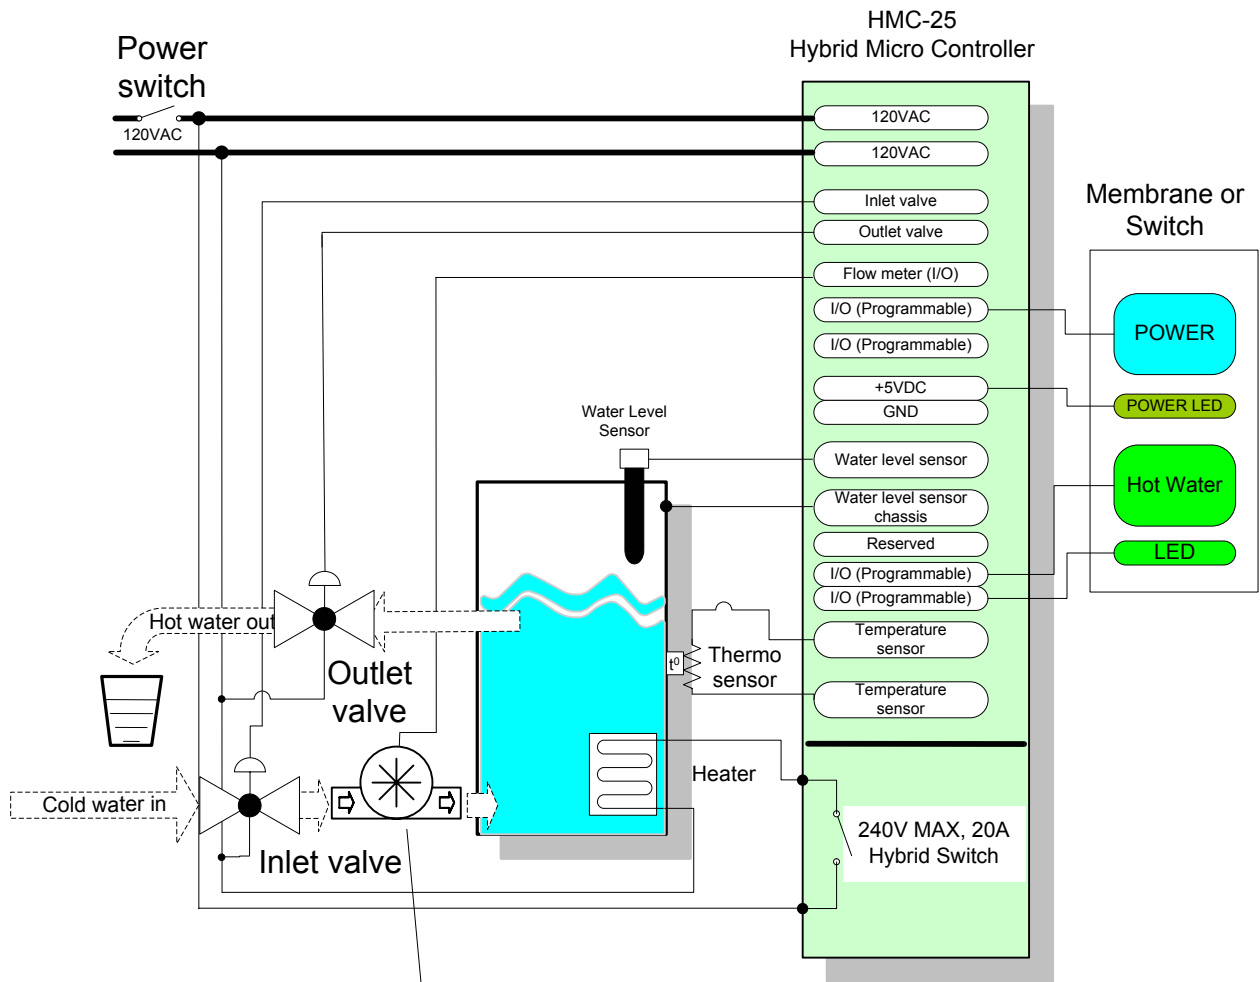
HMC-25
Hybrid Micro Controller

Power switch

120VAC

120VAC
120VAC
Inlet valve
Outlet valve
Flow meter (I/O)
I/O (Programmable)
I/O (Programmable)
+5VDC
GND
Water level sensor
Water level sensor chassis
Reserved
I/O (Programmable)
I/O (Programmable)
Temperature sensor
Temperature sensor

Membrane or Switch

POWER
POWER LED
Hot Water
LED

Water Level Sensor

Hot water out

Outlet valve

$t^0$

Thermo sensor

Heater

Cold water in

Inlet valve

240V MAX, 20A
Hybrid Switch